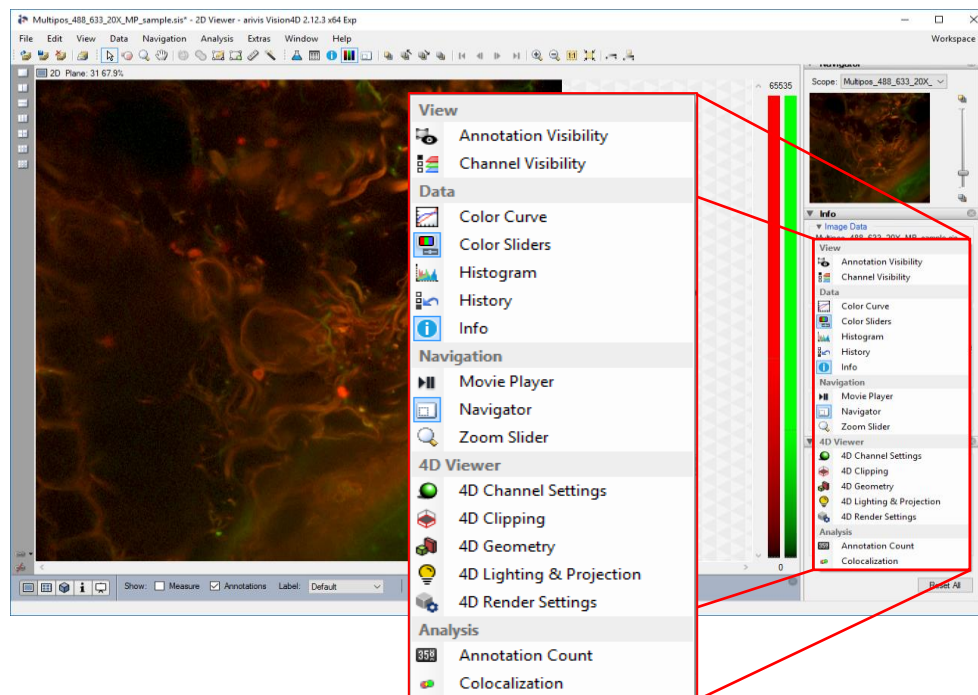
Multipos_488_633_20X_MP_sample.sis* - 2D Viewer - arivis Vision4D 2.12.3 x64 Exp

File Edit View Data Navigation Analysis Extras Window Help

Workspace

2D Plane: 31 67.9%

65535

0

Navigator

Scope: Multipos_488_633_20X_

Info

Image Data

View
Annotation Visibility
Channel Visibility
Data
Color Curve
Color Sliders
Histogram
History
Info
Navigation
Movie Player
Navigator
Zoom Slider
4D Viewer
4D Channel Settings
4D Clipping
4D Geometry
4D Lighting & Projection
4D Render Settings
Analysis
Annotation Count
Colocalization

View
Annotation Visibility
Channel Visibility
Data
Color Curve
Color Sliders
Histogram
History
Info
Navigation
Movie Player
Navigator
Zoom Slider
4D Viewer
4D Channel Settings
4D Clipping
4D Geometry
4D Lighting & Projection
4D Render Settings
Analysis
Annotation Count
Colocalization

Show: Measure Annotations Label: Default

Reset All